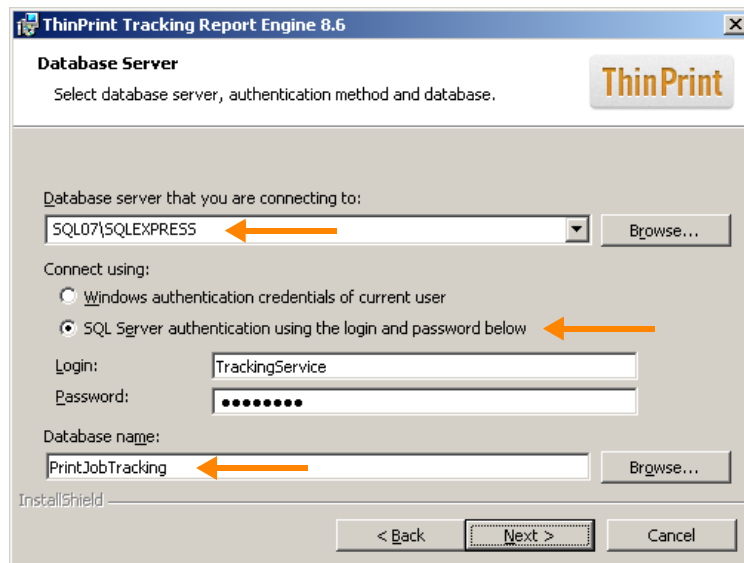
ThinPrint Tracking Report Engine 8.6

Database Server

Select database server, authentication method and database.

ThinPrint

Database server that you are connecting to:

SQL07\SQLEXPRESS

Browse...

Connect using:

Windows authentication credentials of current user

SQL Server authentication using the login and password below

Login: TrackingService

Password: ●●●●●●●●

Database name:

PrintJobTracking

Browse...

InstallShield

< Back

Next >

Cancel